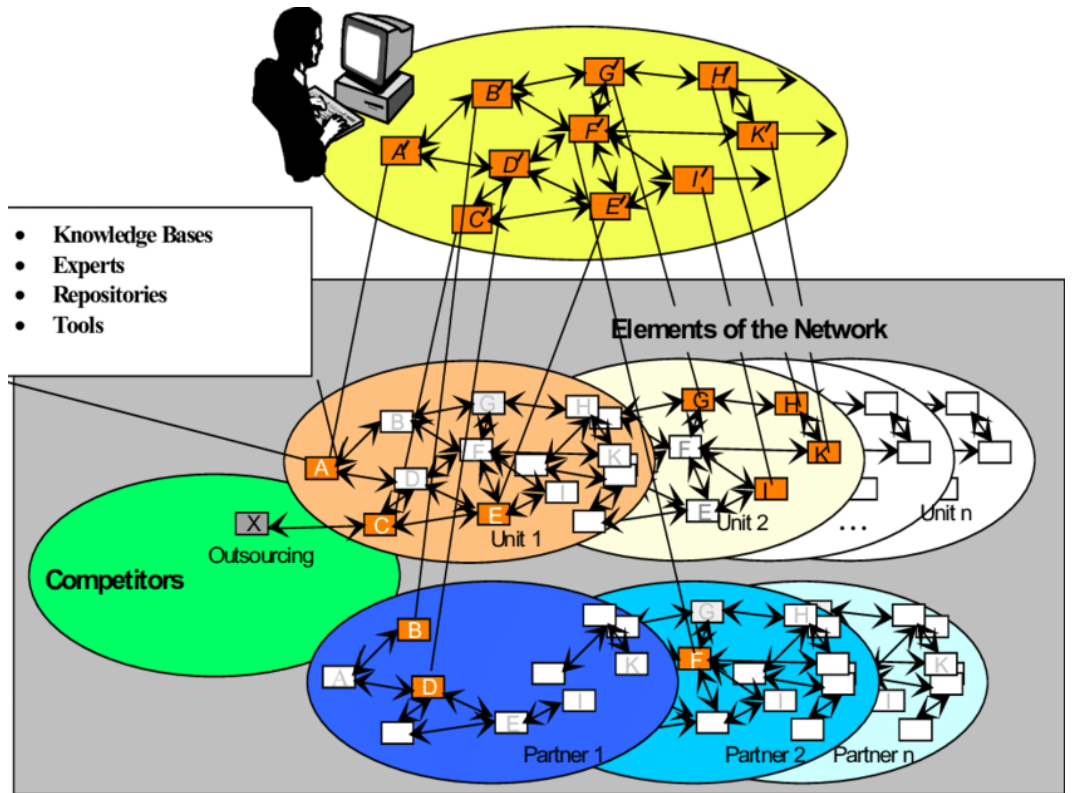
B'
G'
H'
F'
K'
A'
D'
I'
C'
E'

• Knowledge Bases
• Experts
• Repositories
• Tools

Elements of the Network

B
G
H
G
H
F
F
K
K'
A
D
I
I'
C
E
E
X
Outsourcing
Unit 1
Unit 2
...
Unit n

Competitors

B
G
H
K
F
K
A
D
I
I
E
I
Partner 1
Partner 2
Partner n